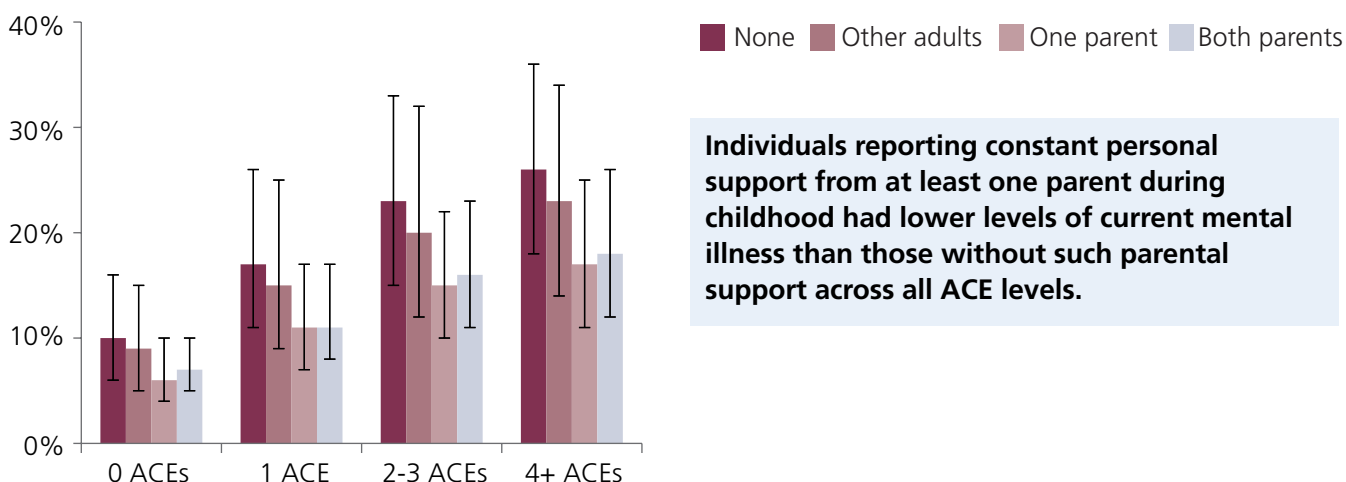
40%
30%
20%
10%
0%
0 ACEs
1 ACE
2-3 ACEs
4+ ACEs

None Other adults One parent Both parents

**Individuals reporting constant personal support from at least one parent during childhood had lower levels of current mental illness than those without such parental support across all ACE levels.**